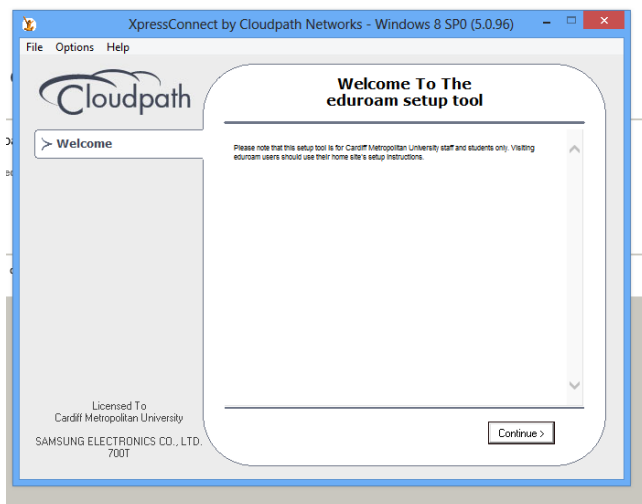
XpressConnect by Cloudpath Networks - Windows 8 SP0 (5.0.96)

File Options Help

Cloudpath

Welcome

Welcome To The
eduroam setup tool

Please note that this setup tool is for Cardiff Metropolitan University staff and students only. Visiting eduroam users should use their home site's setup instructions.

Licensed To
Cardiff Metropolitan University

SAMSUNG ELECTRONICS CO., LTD.
700T

Continue >